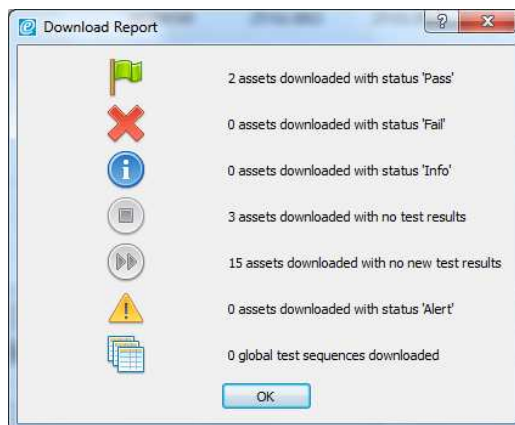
Download Report

?

2 assets downloaded with status 'Pass'

0 assets downloaded with status 'Fail'

0 assets downloaded with status 'Info'

3 assets downloaded with no test results

15 assets downloaded with no new test results

0 assets downloaded with status 'Alert'

0 global test sequences downloaded

OK